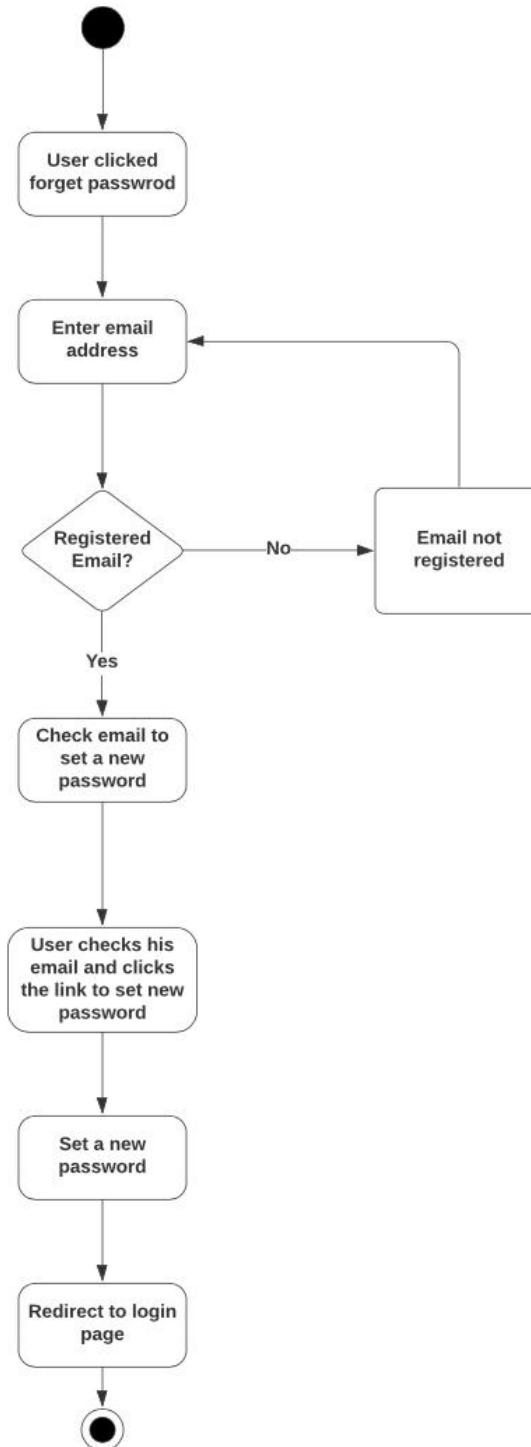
User clicked forget passwrod

Enter email address

Registered Email?

No

Email not registered

Yes

Check email to set a new password

User checks his email and clicks the link to set new password

Set a new password

Redirect to login page